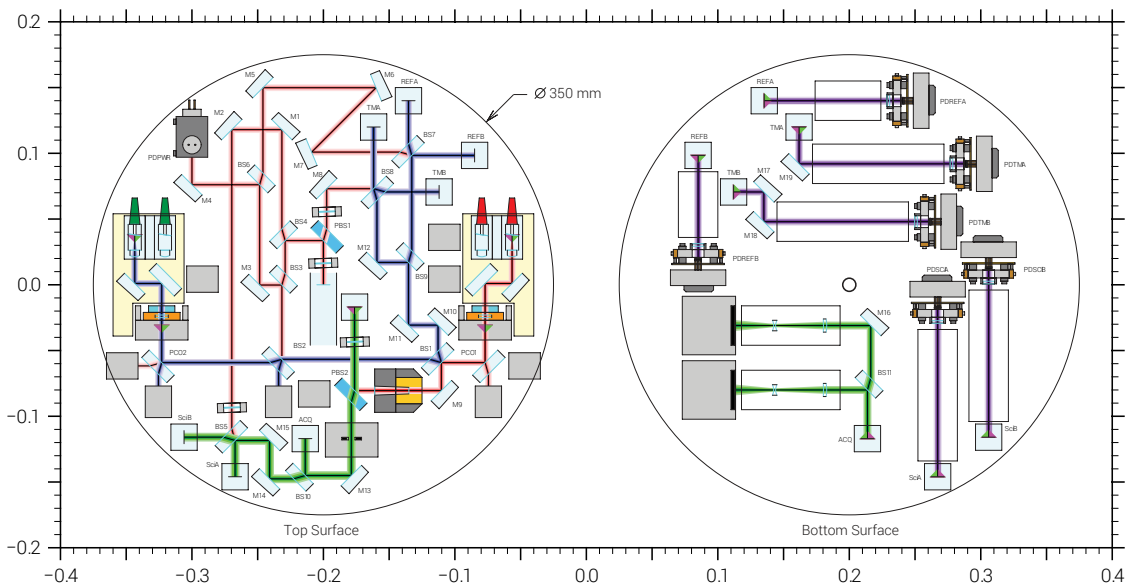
0.2
0.1
0.0
−0.1
−0.2
−0.4
−0.3
−0.2
−0.1
0.0
0.1
0.2
0.3
0.4

Ø 350 mm

M5
M6
REFA
M2
M1
TMA
PDPWR
BS7
REFB
M7
BS6
M4
M8
BS8
TMB
BS4
PBS1
M12
BS3
M3
BS9
M10
BS2
M11
BS1
PCO2
PCO1
PBS2
M9
SciB
ACQ
BS5
M15
SciA
M14
BS10
M13
Top Surface

REFA
PDREFA
TMA
REFB
PDTMA
M19
TMB
M17
PDTMB
M18
PDREFB
PDSCA
PDSCB
M16
BS11
ACQ
SciB
SciA
Bottom Surface